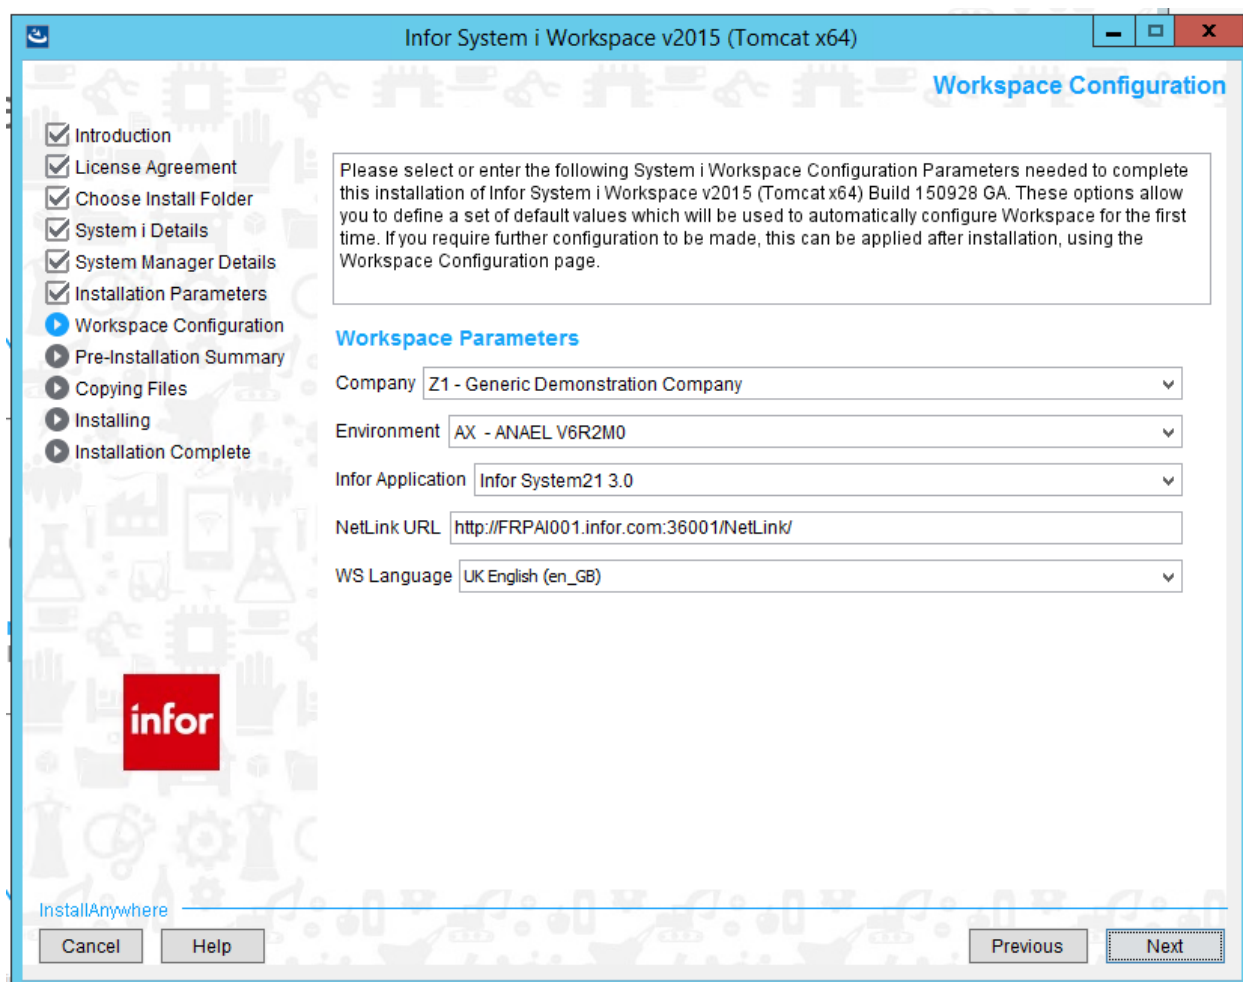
Infor System i Workspace v2015 (Tomcat x64)

Workspace Configuration

Introduction
License Agreement
Choose Install Folder
System i Details
System Manager Details
Installation Parameters
Workspace Configuration
Pre-Installation Summary
Copying Files
Installing
Installation Complete

Please select or enter the following System i Workspace Configuration Parameters needed to complete this installation of Infor System i Workspace v2015 (Tomcat x64) Build 150928 GA. These options allow you to define a set of default values which will be used to automatically configure Workspace for the first time. If you require further configuration to be made, this can be applied after installation, using the Workspace Configuration page.

Workspace Parameters

Company Z1 - Generic Demonstration Company

Environment AX - ANAEL V6R2M0

Infor Application Infor System21 3.0

NetLink URL http://FRPAI001.infor.com:36001/NetLink/

WS Language UK English (en_GB)

infor

InstallAnywhere

Cancel Help Previous Next